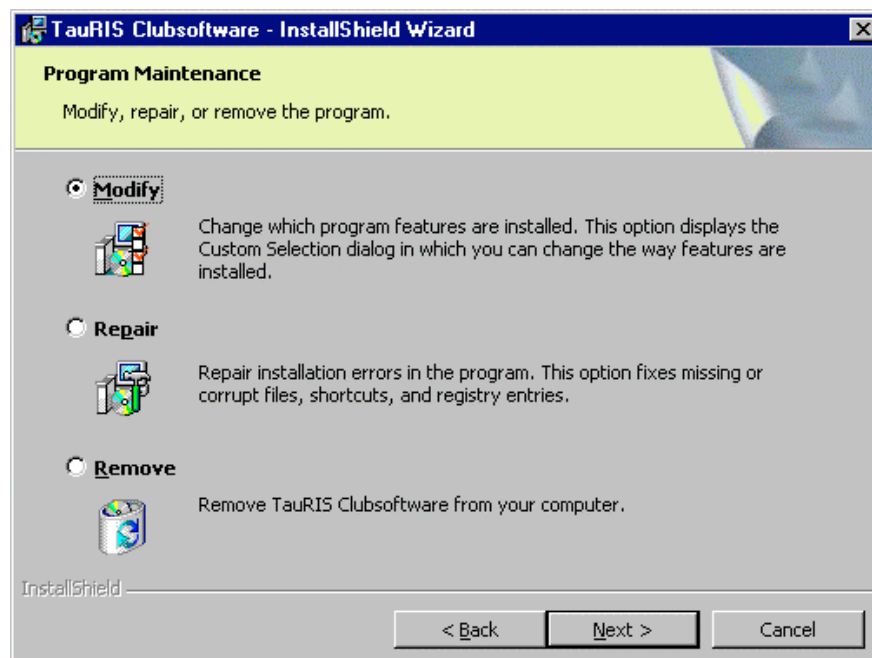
TauRIS Clubsoftware - InstallShield Wizard

Program Maintenance

Modify, repair, or remove the program.

Modify

Change which program features are installed. This option displays the Custom Selection dialog in which you can change the way features are installed.

Repair

Repair installation errors in the program. This option fixes missing or corrupt files, shortcuts, and registry entries.

Remove

Remove TauRIS Clubsoftware from your computer.

InstallShield

< Back

Next >

Cancel